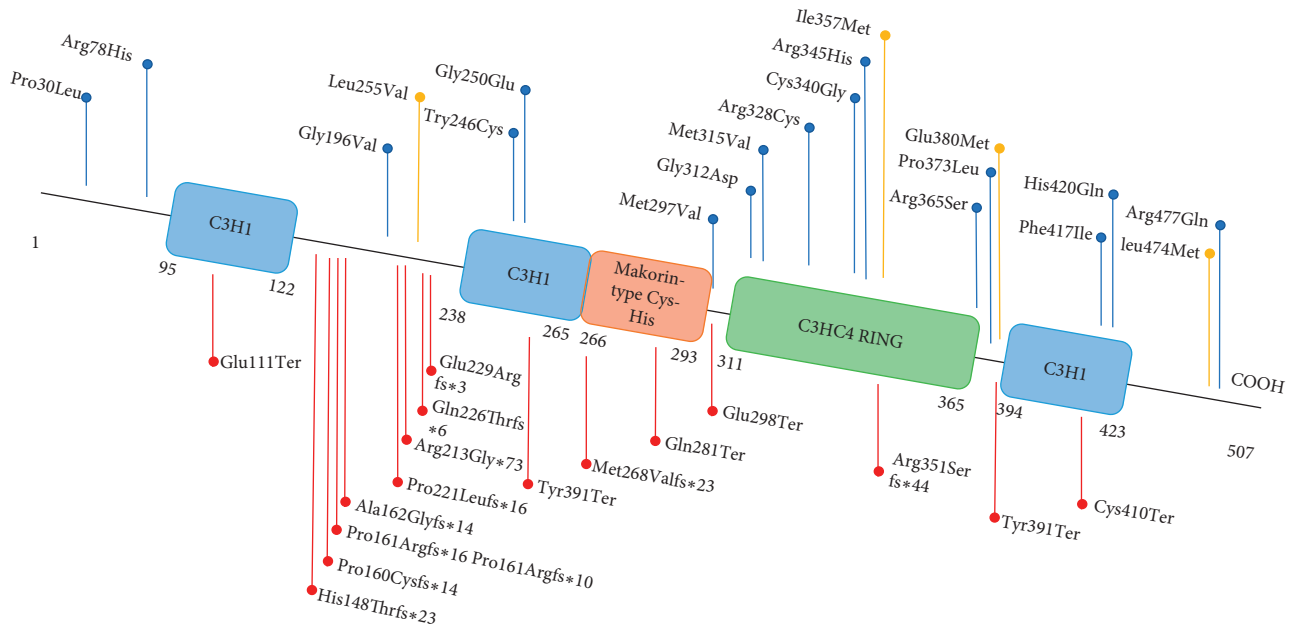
Arg78His
Pro30Leu
Leu255Val
Gly250Glu
Try246Cys
Gly196Val
Ile357Met
Arg345His
Cys340Gly
Arg328Cys
Met315Val
Gly312Asp
Met297Val
Glu380Met
Pro373Leu
Arg365Ser
His420Gln
Phe417Ile
Arg477Gln
leu474Met

1
C3H1
95
122
238
C3H1
265
266
Makorin-type Cys-His
293
311
C3HC4 RING
365
394
C3H1
423
COOH
507

Glu111Ter
Glu229Arg fs∗3
Gln226Thrfs ∗6
Arg213Gly∗73
Pro221Leufs∗16
Tyr391Ter
Met268Valfs∗23
Gln281Ter
Glu298Ter
Arg351Ser fs∗44
Tyr391Ter
Cys410Ter
Ala162Glyfs∗14
Pro161Argfs∗16 Pro161Argfs∗10
Pro160Cysfs∗14
His148Thrfs∗23